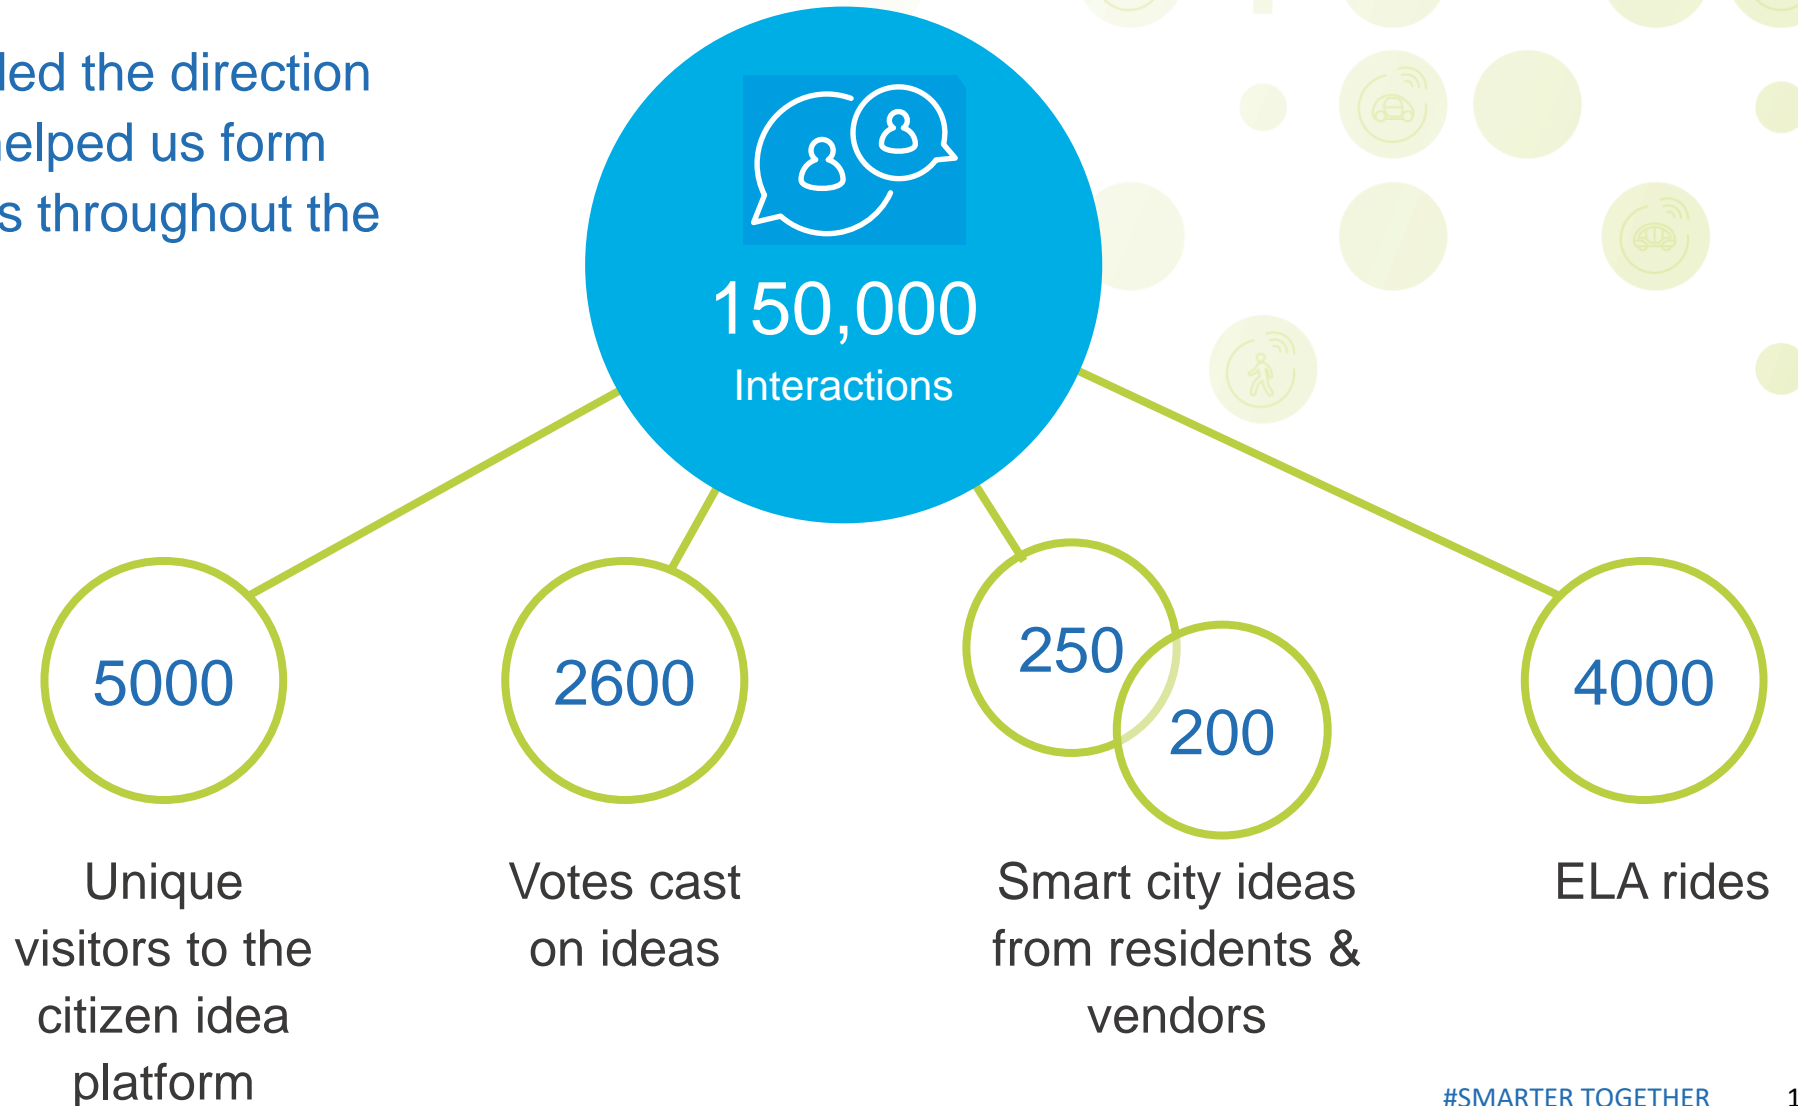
led the direction
elped us form
s throughout the

150,000
Interactions

5000

2600

250

200

4000

Unique visitors to the citizen idea platform

Votes cast on ideas

Smart city ideas from residents & vendors

ELA rides

#SMARTER TOGETHER

1